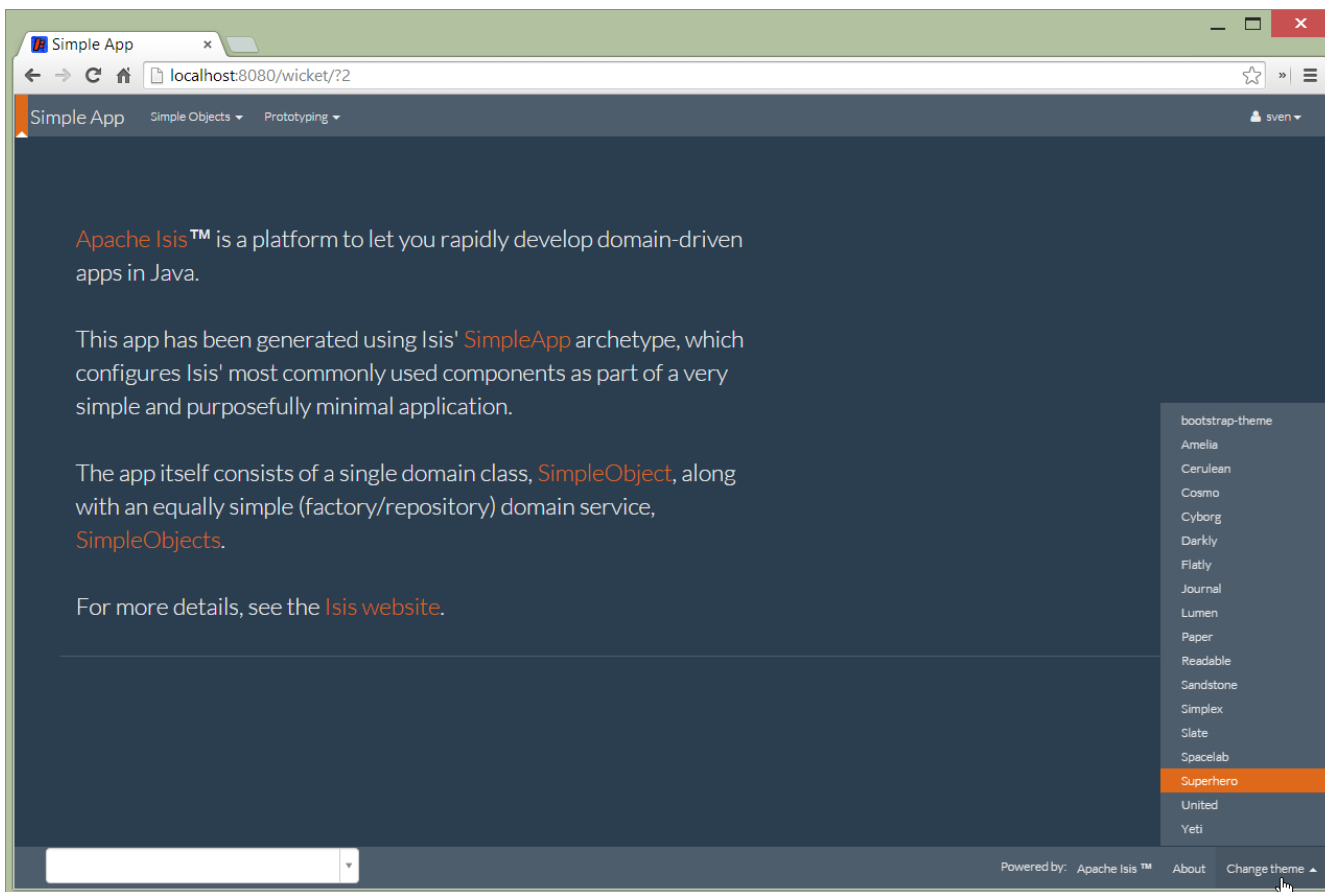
Simple App ×

localhost:8080/wicket/?2

Simple App Simple Objects ▾ Prototyping ▾ sven ▾

Apache Isis™ is a platform to let you rapidly develop domain-driven apps in Java.

This app has been generated using Isis' SimpleApp archetype, which configures Isis' most commonly used components as part of a very simple and purposefully minimal application.

The app itself consists of a single domain class, SimpleObject, along with an equally simple (factory/repository) domain service, SimpleObjects.

For more details, see the Isis website.

bootstrap-theme
Amelia
Cerulean
Cosmo
Cyborg
Darkly
Flatly
Journal
Lumen
Paper
Readable
Sandstone
Simplex
Slate
Spacelab
Superhero
United
Yeti

Powered by: Apache Isis ™ About Change theme ▴